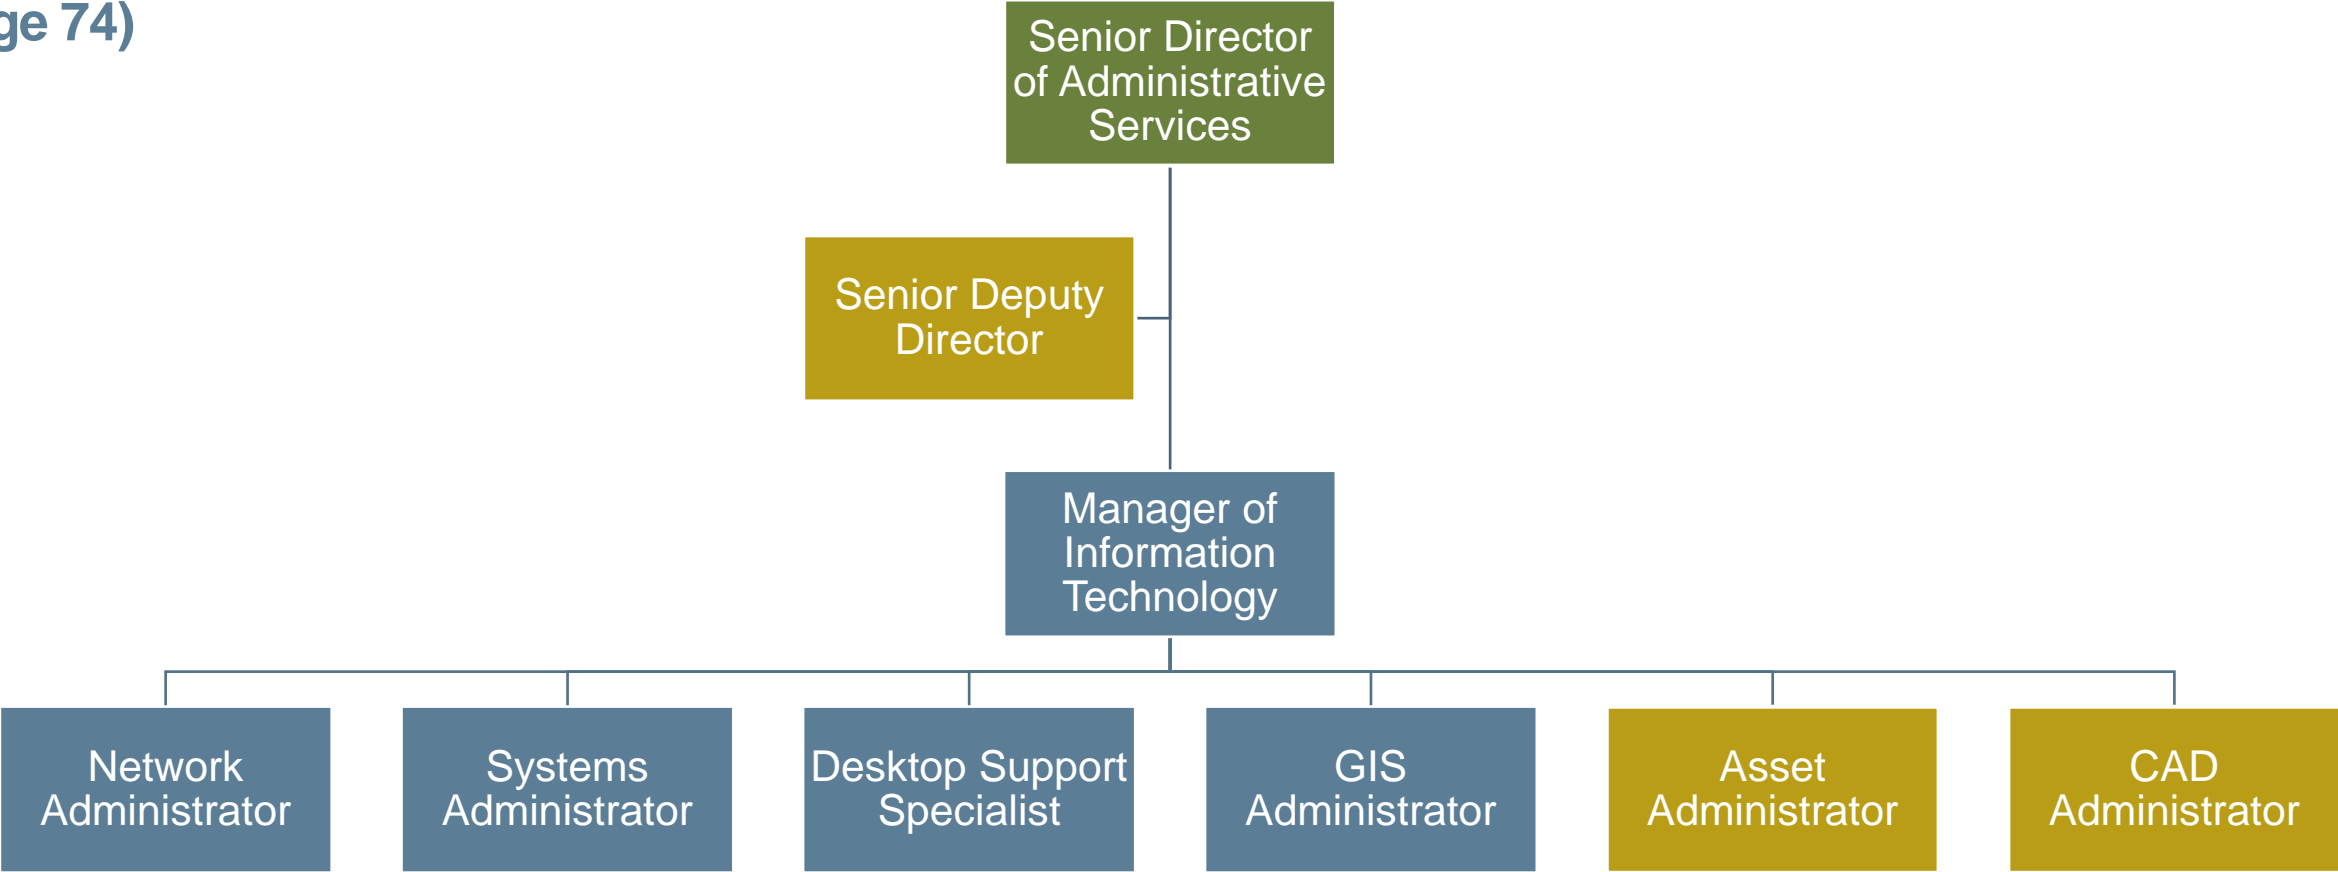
ge 74)

Senior Director of Administrative Services

Senior Deputy Director

Manager of Information Technology

Network Administrator

Systems Administrator

Desktop Support Specialist

GIS Administrator

Asset Administrator

CAD Administrator